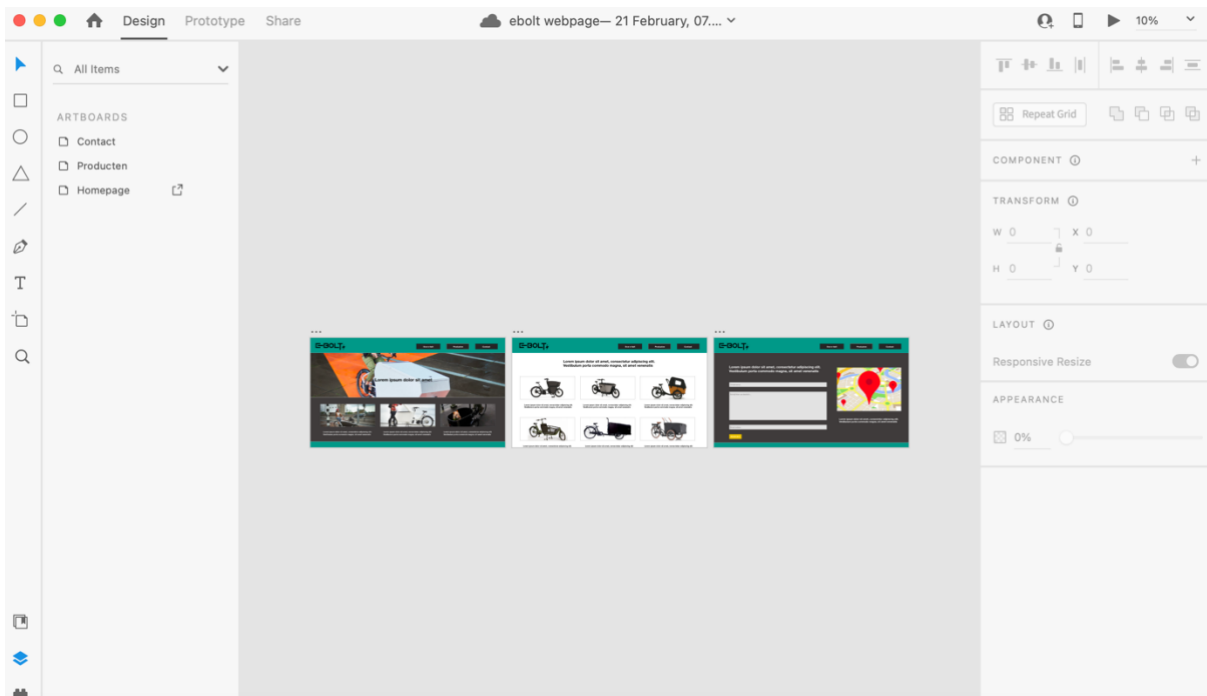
Design Prototype Share

ebolt webpage— 21 February, 07....

10%

All Items

ARTBOARDS

Contact

Producten

Homepage

Repeat Grid

COMPONENT

TRANSFORM

W 0

X 0

H 0

Y 0

LAYOUT

Responsive Resize

APPEARANCE

0%

E-BOLT

Lorem ipsum dolor sit amet

E-BOLT

Lorem ipsum dolor sit amet, consectetur adipiscing elit.

E-BOLT

Lorem ipsum dolor sit amet, consectetur adipiscing elit.